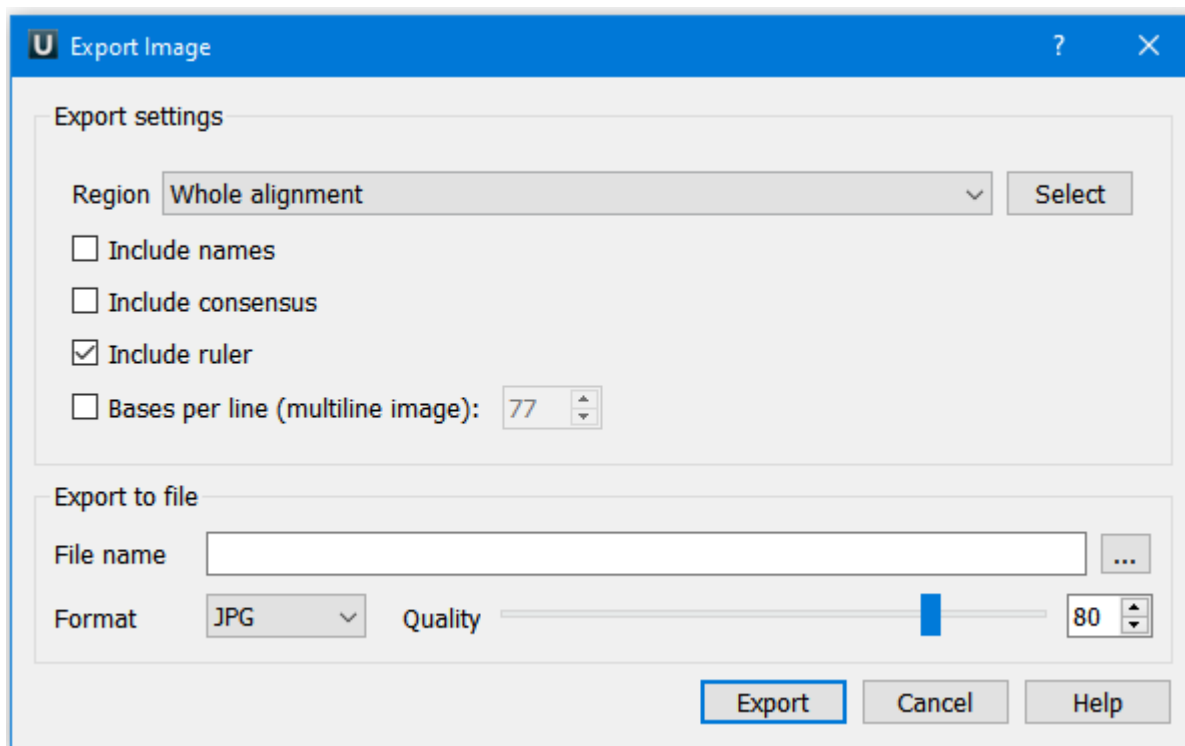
U Export Image ? ✕

Export settings

Region Whole alignment Select

Include names

Include consensus

Include ruler

Bases per line (multiline image): 77

Export to file

File name ...

Format JPG Quality 80

Export Cancel Help